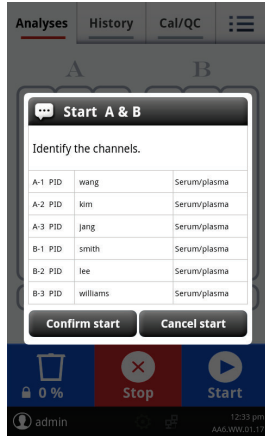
Analyses History Cal/QC

A B

Start A & B

Identify the channels.

| A-1 PID | wang | Serum/plasma |
|---|---|---|
| A-2 PID | kim | Serum/plasma |
| A-3 PID | jang | Serum/plasma |
| B-1 PID | smith | Serum/plasma |
| B-2 PID | lee | Serum/plasma |
| B-3 PID | williams | Serum/plasma |

Confirm start Cancel start

0 % Stop Start

admin 12:33 pm AA6.WW.01.17